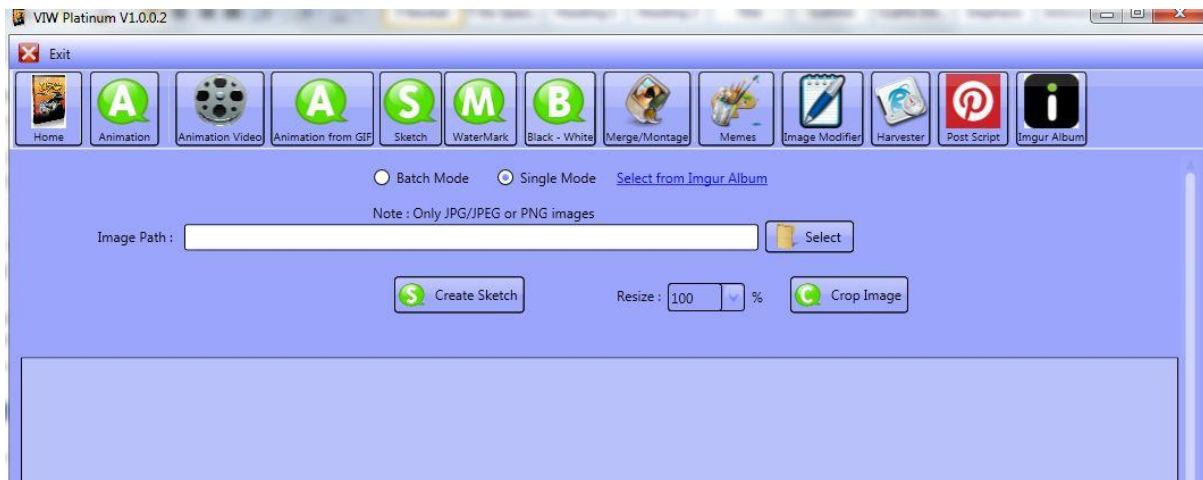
VIW Platinum V1.0.0.2

Exit

Home
Animation
Animation Video
Animation from GIF
Sketch
WaterMark
Black - White
Merge/Montage
Memes
Image Modifier
Harvester
Post Script
Imgur Album

Batch Mode
Single Mode
Select from Imgur Album

Note : Only JPG/JPEG or PNG images

Image Path :
Select

Create Sketch
Resize : 100 %
Crop Image